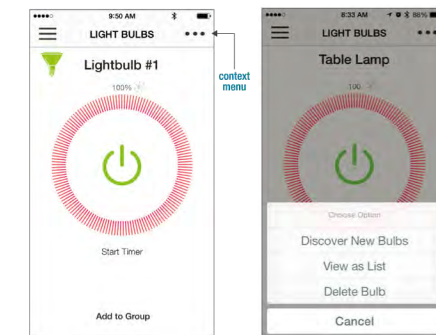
•••••○ 9:50 AM

LIGHT BULBS

Lightbulb #1

100%

Start Timer

Add to Group

context menu

•••••○ 8:33 AM 86%

LIGHT BULBS

Table Lamp

100

Choose Option

Discover New Bulbs

View as List

Delete Bulb

Cancel